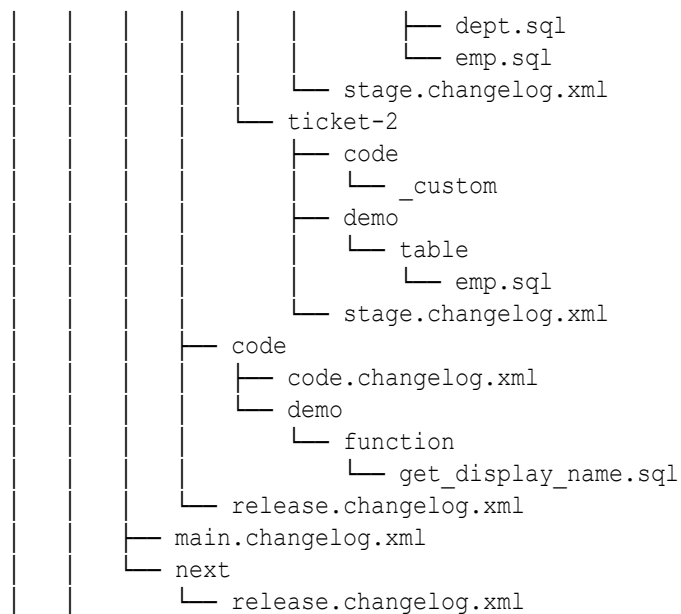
│   │   │   │   │   │       ├── dept.sql
│   │   │   │   │   │       └── emp.sql
│   │   │   │   │   └── stage.changelog.xml
│   │   │   │   └── ticket-2
│   │   │   │       ├── code
│   │   │   │       │   └── _custom
│   │   │   │       ├── demo
│   │   │   │       │   └── table
│   │   │   │       │       └── emp.sql
│   │   │   │       └── stage.changelog.xml
│   │   │   ├── code
│   │   │   │   ├── code.changelog.xml
│   │   │   │   └── demo
│   │   │   │       └── function
│   │   │   │           └── get_display_name.sql
│   │   │   └── release.changelog.xml
│   │   ├── main.changelog.xml
│   │   └── next
│   │       └── release.changelog.xml